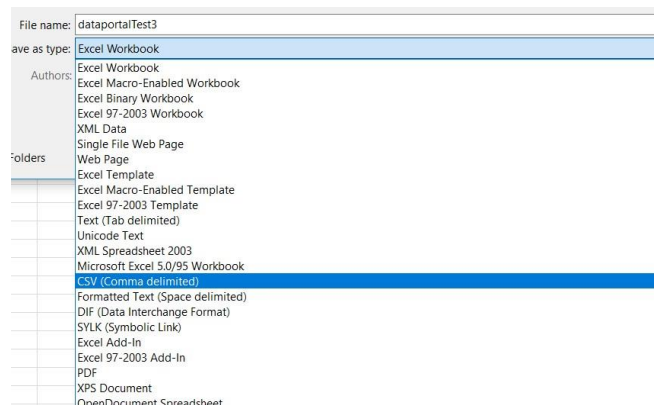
File name: dataportalTest3

ave as type: Excel Workbook

Authors:

Folders

Excel Workbook
Excel Macro-Enabled Workbook
Excel Binary Workbook
Excel 97-2003 Workbook
XML Data
Single File Web Page
Web Page
Excel Template
Excel Macro-Enabled Template
Excel 97-2003 Template
Text (Tab delimited)
Unicode Text
XML Spreadsheet 2003
Microsoft Excel 5.0/95 Workbook
CSV (Comma delimited)
Formatted Text (Space delimited)
DIF (Data Interchange Format)
SYLK (Symbolic Link)
Excel Add-In
Excel 97-2003 Add-In
PDF
XPS Document
OpenDocument Spreadsheet